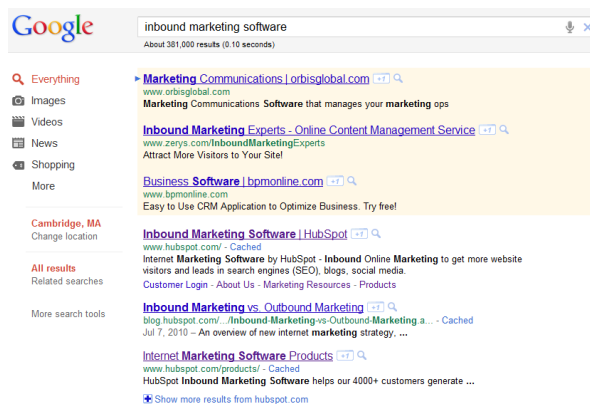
Google

inbound marketing software

About 381,000 results (0.10 seconds)

Everything
Images
Videos
News
Shopping
More

Cambridge, MA
Change location

All results
Related searches

More search tools

Marketing Communications | orbisglobal.com +1
www.orbisglobal.com
Marketing Communications Software that manages your marketing ops

Inbound Marketing Experts - Online Content Management Service +1
www.zerys.com/InboundMarketingExperts
Attract More Visitors to Your Site!

Business Software | bpmonline.com +1
www.bpmonline.com
Easy to Use CRM Application to Optimize Business. Try free!

Inbound Marketing Software | HubSpot +1
www.hubspot.com/ - Cached
Internet Marketing Software by HubSpot - Inbound Online Marketing to get more website visitors and leads in search engines (SEO), blogs, social media.
Customer Login - About Us - Marketing Resources - Products

Inbound Marketing vs. Outbound Marketing +1
blog.hubspot.com/.../Inbound-Marketing-vs-Outbound-Marketing.a... - Cached
Jul 7, 2010 – An overview of new internet marketing strategy, ...

Internet Marketing Software Products +1
www.hubspot.com/products/ - Cached
HubSpot Inbound Marketing Software helps our 4000+ customers generate ...
Show more results from hubspot.com